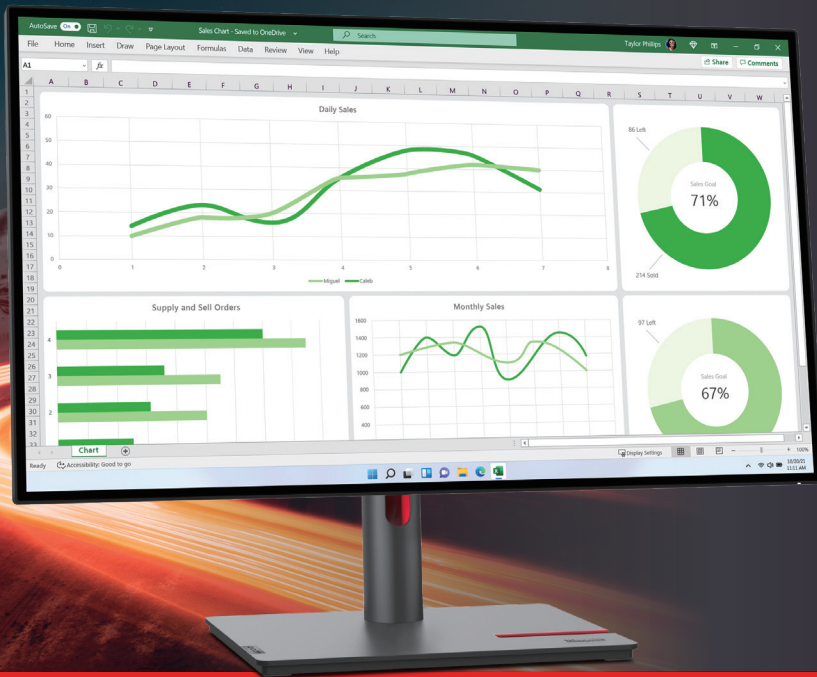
AutoSave On Sales Chart - Saved to OneDrive Search Taylor Philips

File Home Insert Draw Page Layout Formulas Data Review View Help Share Comments

A1 fx

A B C D E F G H I J K L M N O P Q R S T U V W

Daily Sales

60 50 40 30 20 10 0

0 1 2 3 4 5 6 7 8

Miguel Caleb

86 Left

Sales Goal

71%

214 Sold

Supply and Sell Orders

4 3 2

Monthly Sales

1600 1400 1200 1000 800 600 400

97 Left

Sales Goal

67%

Chart

Ready Accessibility: Good to go

Display Settings 100%